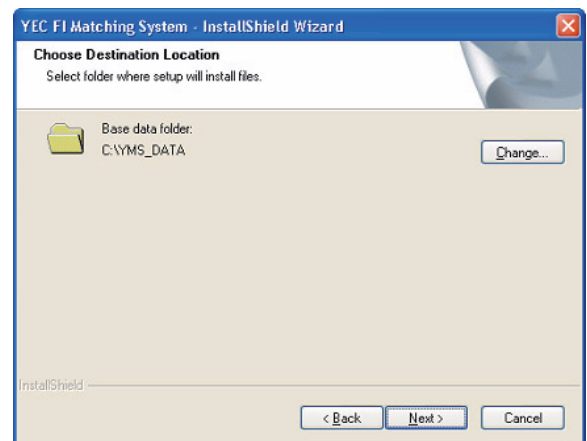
YEC FI Matching System - InstallShield Wizard

Choose Destination Location

Select folder where setup will install files.

Base data folder:
C:\YMS_DATA

Change...

InstallShield

< Back

Next >

Cancel